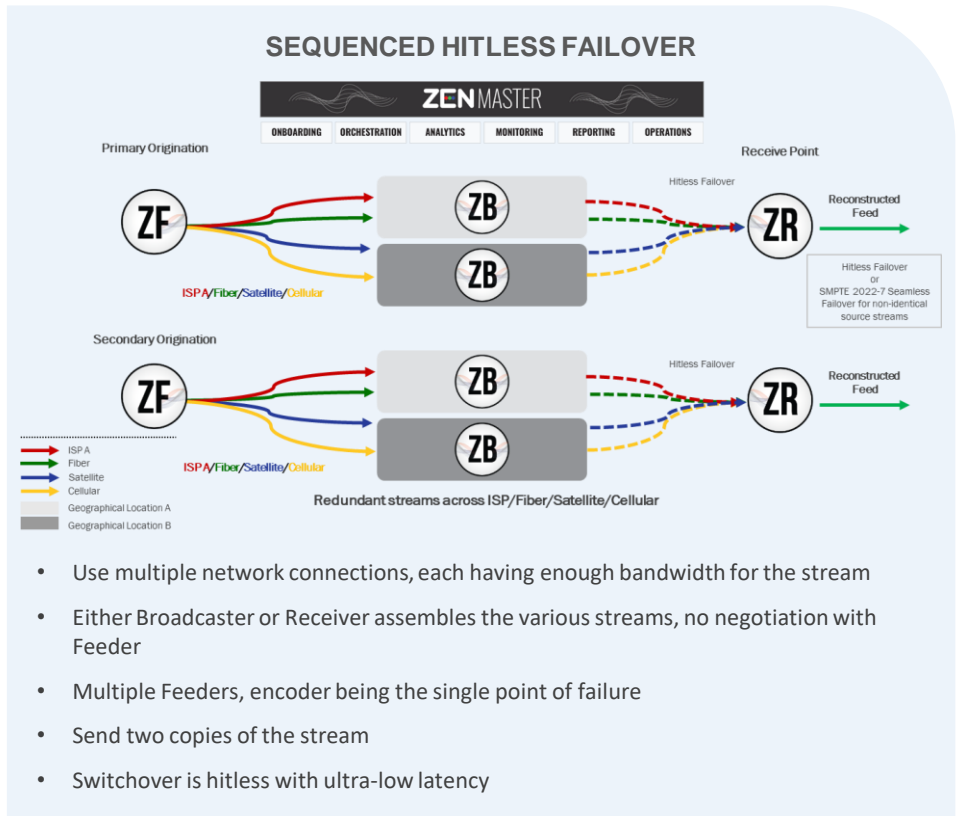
SEQUENCED HITLESS FAILOVER

ZENMASTER

ONBOARDING ORCHESTRATION ANALYTICS MONITORING REPORTING OPERATIONS

Primary Origination

ZF

ZB

ZB

ISPA/Fiber/Satellite/Cellular

Hitless Failover

Receive Point

ZR

Reconstructed Feed

Hitless Failover or SMPTE 2022-7 Seamless Failover for non-identical source streams

Secondary Origination

ZF

ZB

ZB

ISPA/Fiber/Satellite/Cellular

Hitless Failover

ZR

Reconstructed Feed

ISP A
Fiber
Satellite
Cellular
Geographical Location A
Geographical Location B

Redundant streams across ISP/Fiber/Satellite/Cellular

• Use multiple network connections, each having enough bandwidth for the stream

• Either Broadcaster or Receiver assembles the various streams, no negotiation with Feeder

• Multiple Feeders, encoder being the single point of failure

• Send two copies of the stream

• Switchover is hitless with ultra-low latency